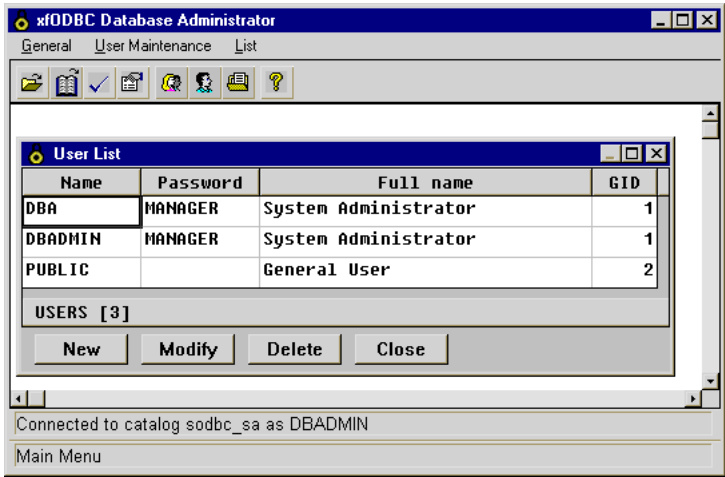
xfODBC Database Administrator

General User Maintenance List

User List

| Name | Password | Full name | GID |
|---|---|---|---|
| DBA | MANAGER | System Administrator | 1 |
| DBADMIN | MANAGER | System Administrator | 1 |
| PUBLIC | | General User | 2 |

USERS [3]

New Modify Delete Close

Connected to catalog sodbc_sa as DBADMIN

Main Menu